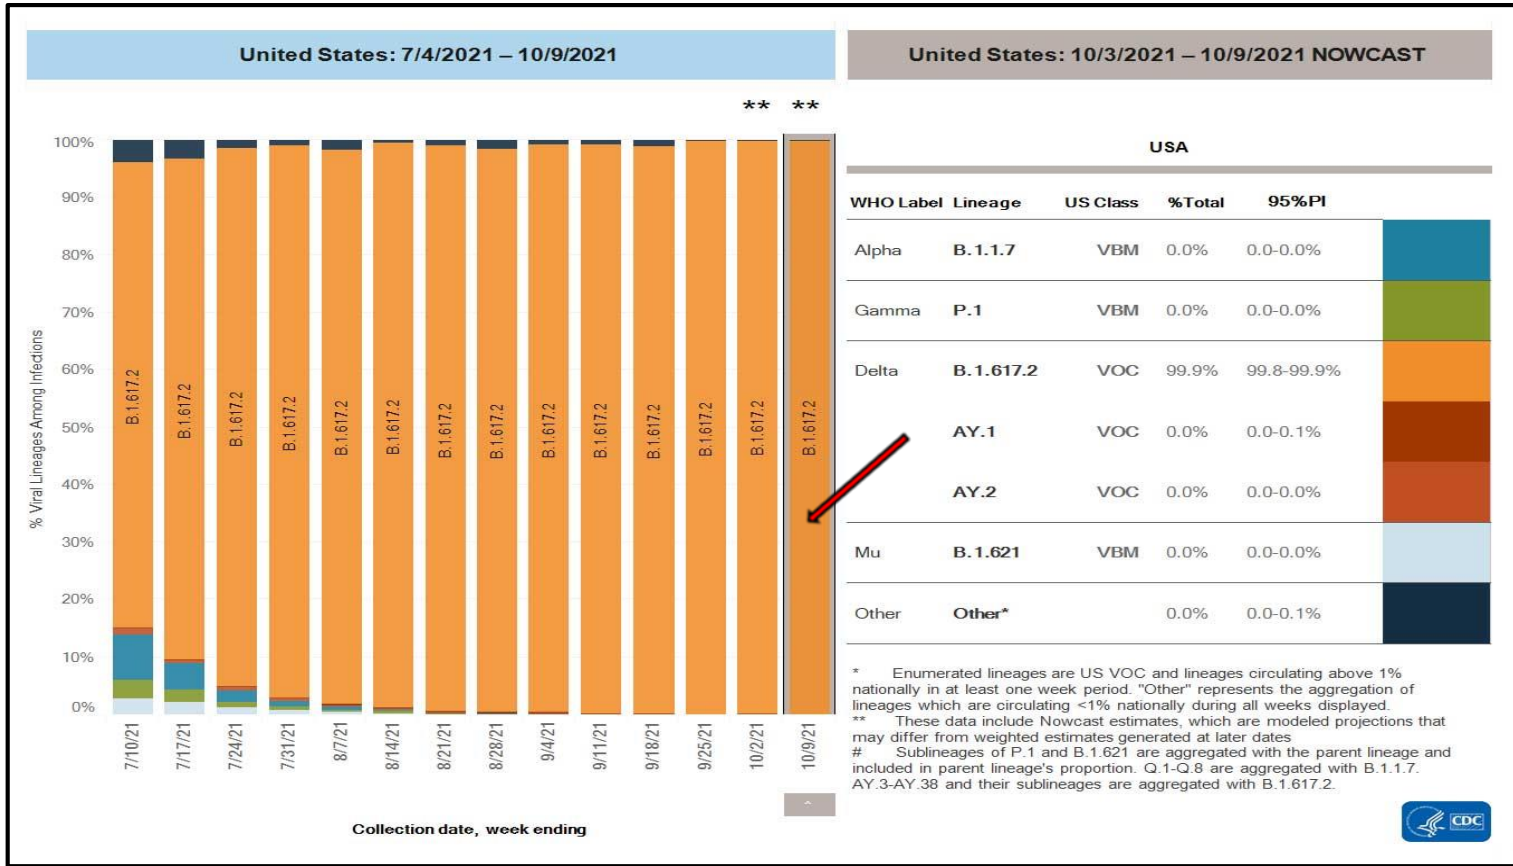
United States: 7/4/2021 – 10/9/2021

United States: 10/3/2021 – 10/9/2021 NOWCAST

** **

100%
90%
80%
70%
60%
50%
40%
30%
20%
10%
0%

% Viral Lineages Among Infections

B.1.617.2 B.1.617.2 B.1.617.2 B.1.617.2 B.1.617.2 B.1.617.2 B.1.617.2 B.1.617.2 B.1.617.2 B.1.617.2 B.1.617.2 B.1.617.2 B.1.617.2 B.1.617.2

7/10/21 7/17/21 7/24/21 7/31/21 8/7/21 8/14/21 8/21/21 8/28/21 9/4/21 9/11/21 9/18/21 9/25/21 10/2/21 10/9/21

Collection date, week ending

USA

| WHO Label | Lineage | US Class | %Total | 95%PI |
|---|---|---|---|---|
| Alpha | B.1.1.7 | VBM | 0.0% | 0.0-0.0% |
| Gamma | P.1 | VBM | 0.0% | 0.0-0.0% |
| Delta | B.1.617.2 | VOC | 99.9% | 99.8-99.9% |
| | AY.1 | VOC | 0.0% | 0.0-0.1% |
| | AY.2 | VOC | 0.0% | 0.0-0.0% |
| Mu | B.1.621 | VBM | 0.0% | 0.0-0.0% |
| Other | Other* | | 0.0% | 0.0-0.1% |

* Enumerated lineages are US VOC and lineages circulating above 1% nationally in at least one week period. "Other" represents the aggregation of lineages which are circulating <1% nationally during all weeks displayed.
** These data include Nowcast estimates, which are modeled projections that may differ from weighted estimates generated at later dates
# Sublineages of P.1 and B.1.621 are aggregated with the parent lineage and included in parent lineage's proportion. Q.1-Q.8 are aggregated with B.1.1.7. AY.3-AY.38 and their sublineages are aggregated with B.1.617.2.

CDC